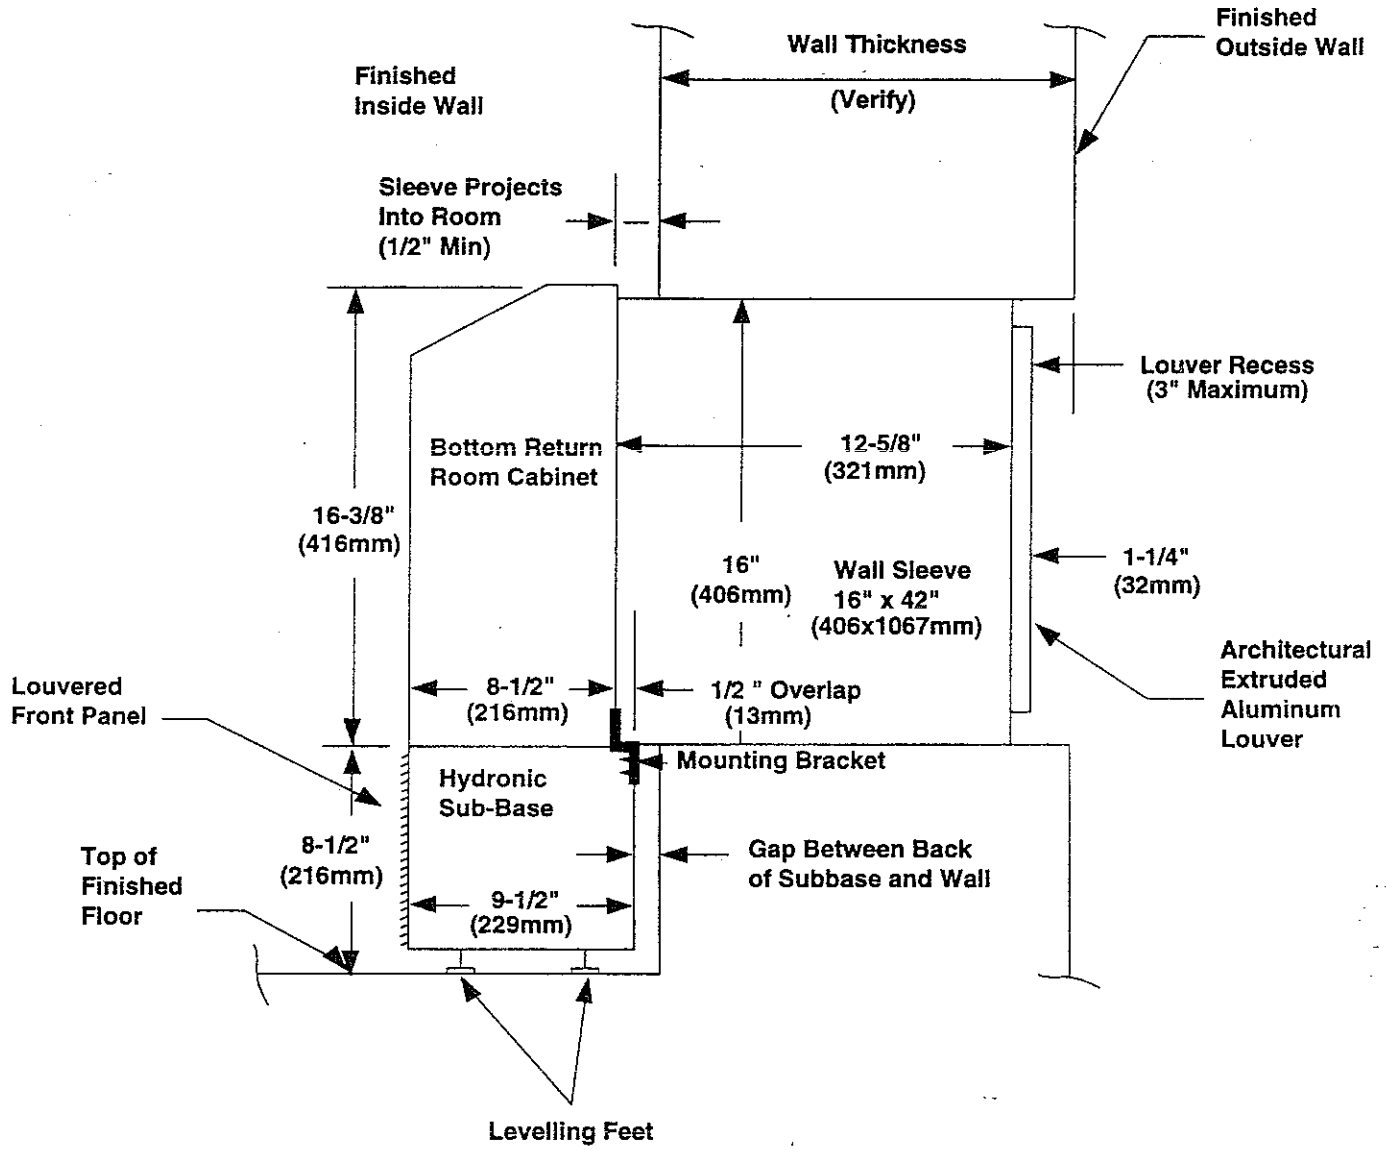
Finished Outside Wall

Wall Thickness

(Verify)

Finished Inside Wall

Sleeve Projects Into Room (1/2" Min)

Louver Recess (3" Maximum)

Bottom Return Room Cabinet

12-5/8" (321mm)

16-3/8" (416mm)

16" (406mm)

Wall Sleeve 16" x 42" (406x1067mm)

1-1/4" (32mm)

Architectural Extruded Aluminum Louver

Louvered Front Panel

8-1/2" (216mm)

1/2 " Overlap (13mm)

Mounting Bracket

Hydronic Sub-Base

8-1/2" (216mm)

Top of Finished Floor

Gap Between Back of Subbase and Wall

9-1/2" (229mm)

Levelling Feet